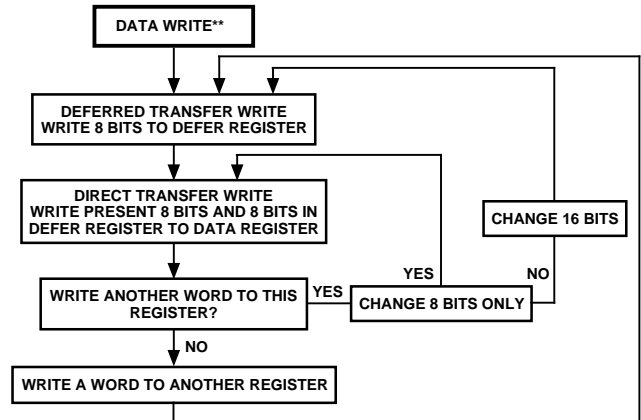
DATA WRITE**

DEFERRED TRANSFER WRITE
WRITE 8 BITS TO DEFER REGISTER

DIRECT TRANSFER WRITE
WRITE PRESENT 8 BITS AND 8 BITS IN DEFER REGISTER TO DATA REGISTER

CHANGE 16 BITS

YES

NO

WRITE ANOTHER WORD TO THIS REGISTER?

YES

CHANGE 8 BITS ONLY

NO

WRITE A WORD TO ANOTHER REGISTER